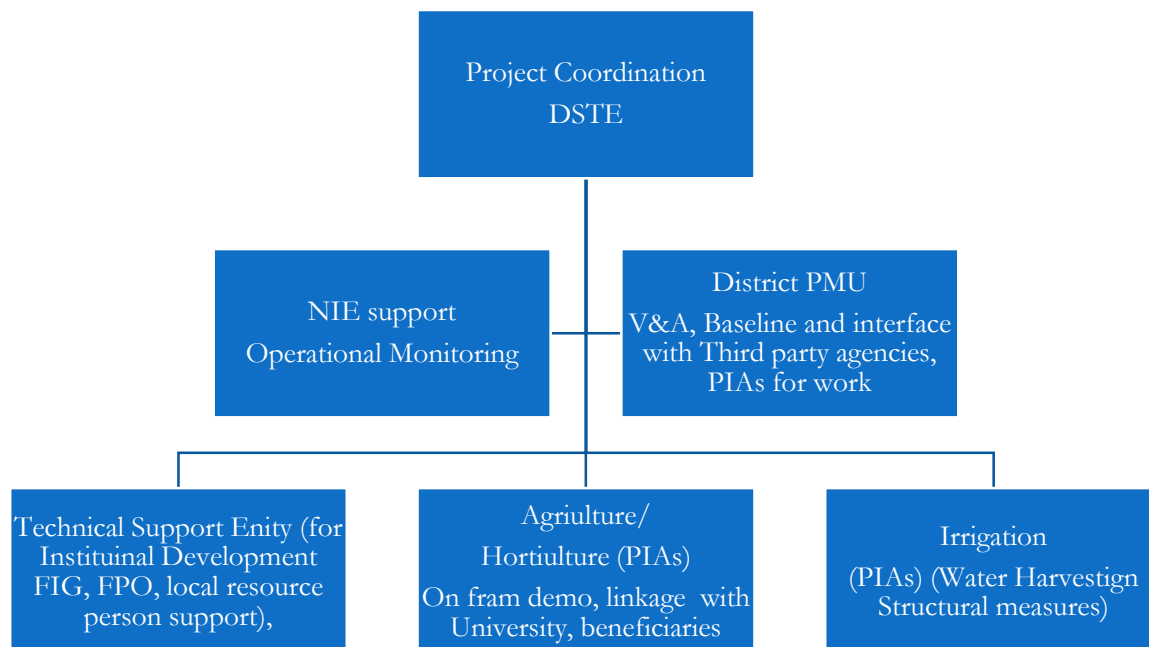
Project Coordination
DSTE

NIE support
Operational Monitoring

District PMU
V&A, Baseline and interface with Third party agencies, PIAs for work

Technical Support Enity (for Instituinal Development FIG, FPO, local resource person support),

Agriulture/
Hortiulture (PIAs)
On fram demo, linkage with University, beneficiaries

Irrigation
(PIAs) (Water Harvestign Structural measures)